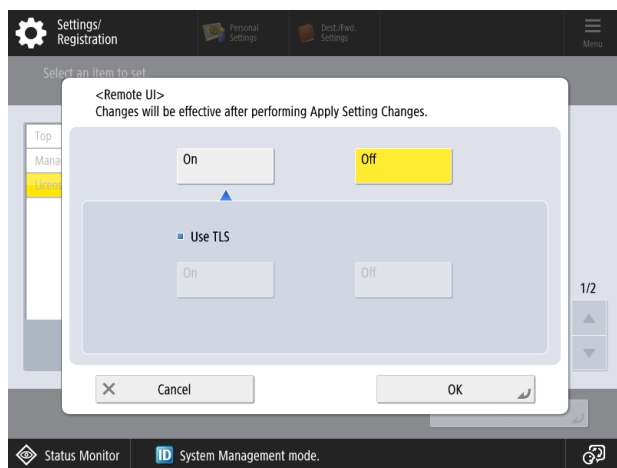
Settings/
Registration

Personal
Settings

Dest./Fwd.
Settings

Menu

Select an item to set.

Top
Mana
Licen

<Remote UI>
Changes will be effective after performing Apply Setting Changes.

On

Off

Use TLS

On

Off

1/2

Cancel

OK

Status Monitor

System Management mode.